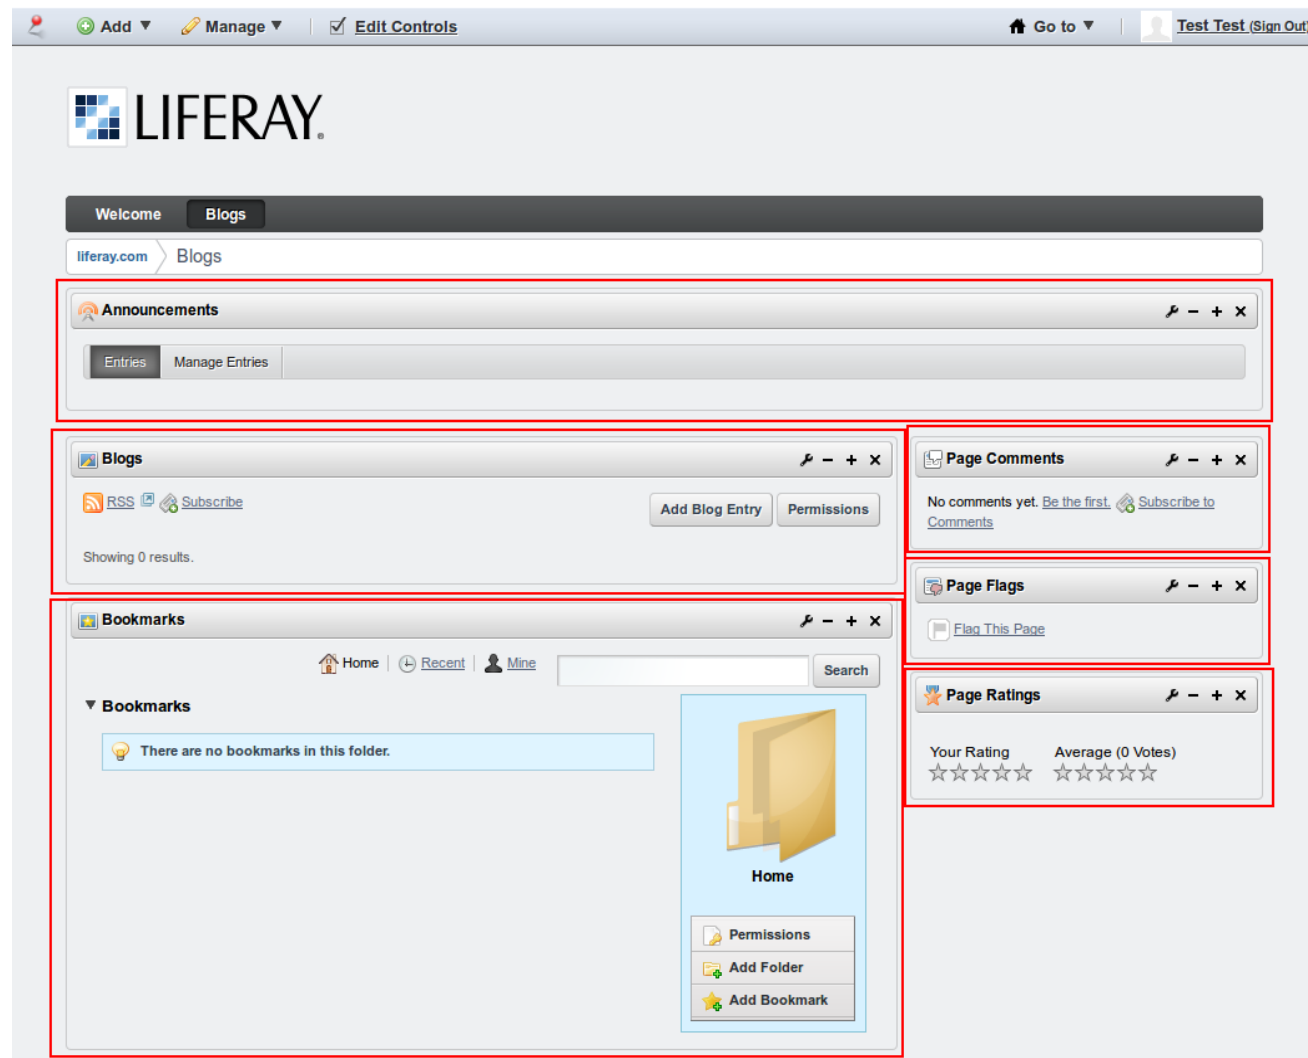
Add ▼ Manage ▼ Edit Controls

Go to ▼ Test Test (Sign Out)

LIFERAY.

Welcome Blogs

liferay.com Blogs

Announcements

Entries Manage Entries

Blogs

RSS Subscribe

Add Blog Entry Permissions

Showing 0 results.

Page Comments

No comments yet. Be the first. Subscribe to Comments

Page Flags

Flag This Page

Page Ratings

Your Rating Average (0 Votes)

Bookmarks

Home | Recent | Mine Search

▼ Bookmarks

There are no bookmarks in this folder.

Home

Permissions
Add Folder
Add Bookmark